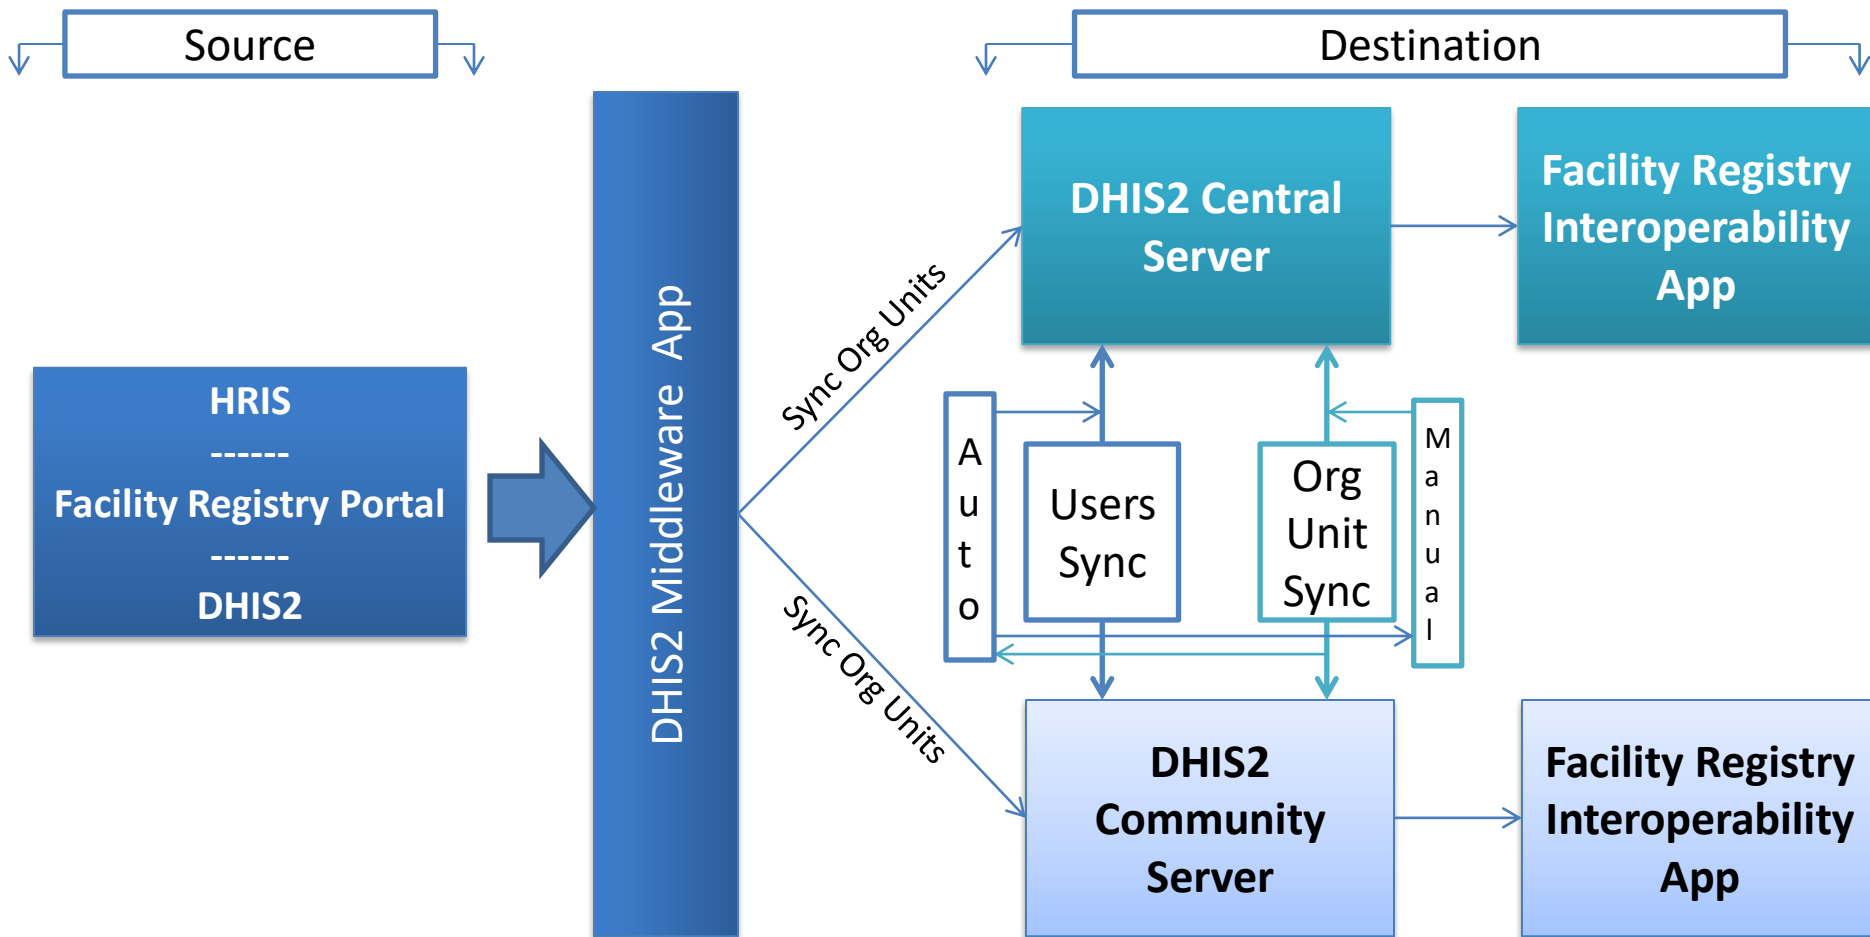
Source

Destination

HRIS
------
Facility Registry Portal
------
DHIS2

DHIS2 Middleware App

Sync Org Units

Sync Org Units

DHIS2 Central Server

Facility Registry Interoperability App

Auto

Users Sync

Org Unit Sync

Manual

DHIS2 Community Server

Facility Registry Interoperability App